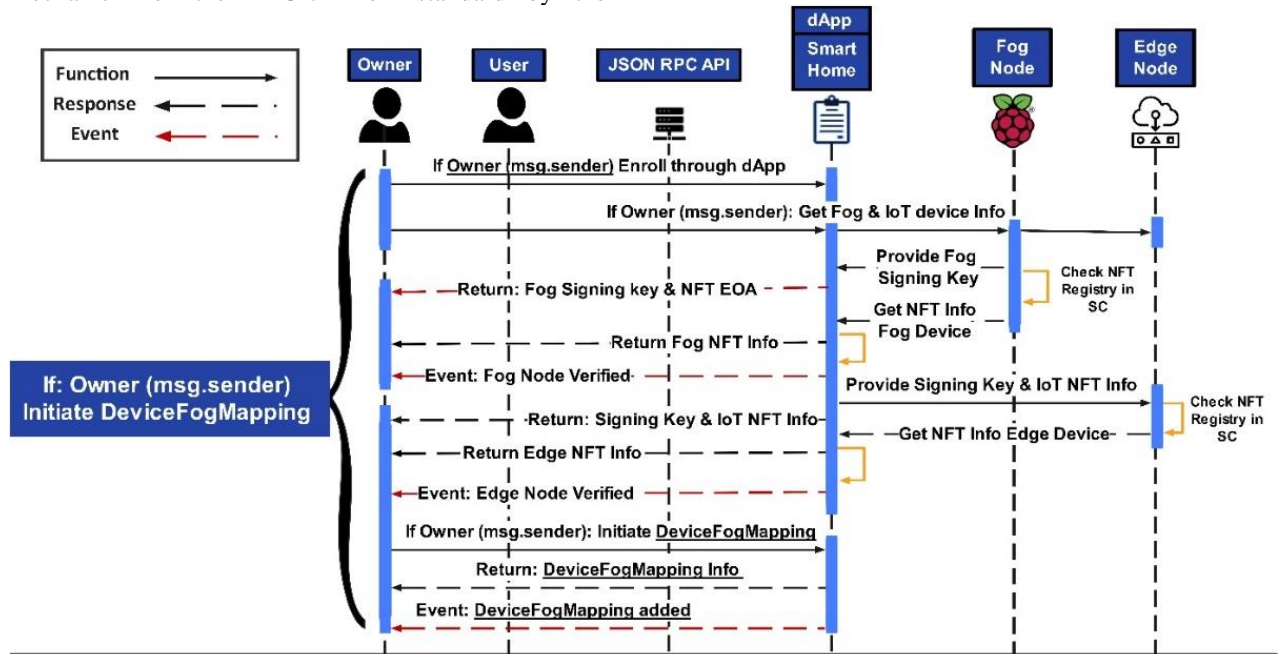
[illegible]

Function
Response
Event

Owner

User

JSON RPC API

dApp
Smart Home

Fog Node

Edge Node

If Owner (msg.sender) Enroll through dApp

If Owner (msg.sender): Get Fog & IoT device Info

Provide Fog Signing Key

Check NFT Registry in SC

Return: Fog Signing key & NFT EOA

Get NFT Info Fog Device

Return Fog NFT Info

If: Owner (msg.sender) Initiate DeviceFogMapping

Event: Fog Node Verified

Provide Signing Key & IoT NFT Info

Check NFT Registry in SC

Return: Signing Key & IoT NFT Info

Get NFT Info Edge Device

Return Edge NFT Info

Event: Edge Node Verified

If Owner (msg.sender): Initiate DeviceFogMapping

Return: DeviceFogMapping Info

Event: DeviceFogMapping added